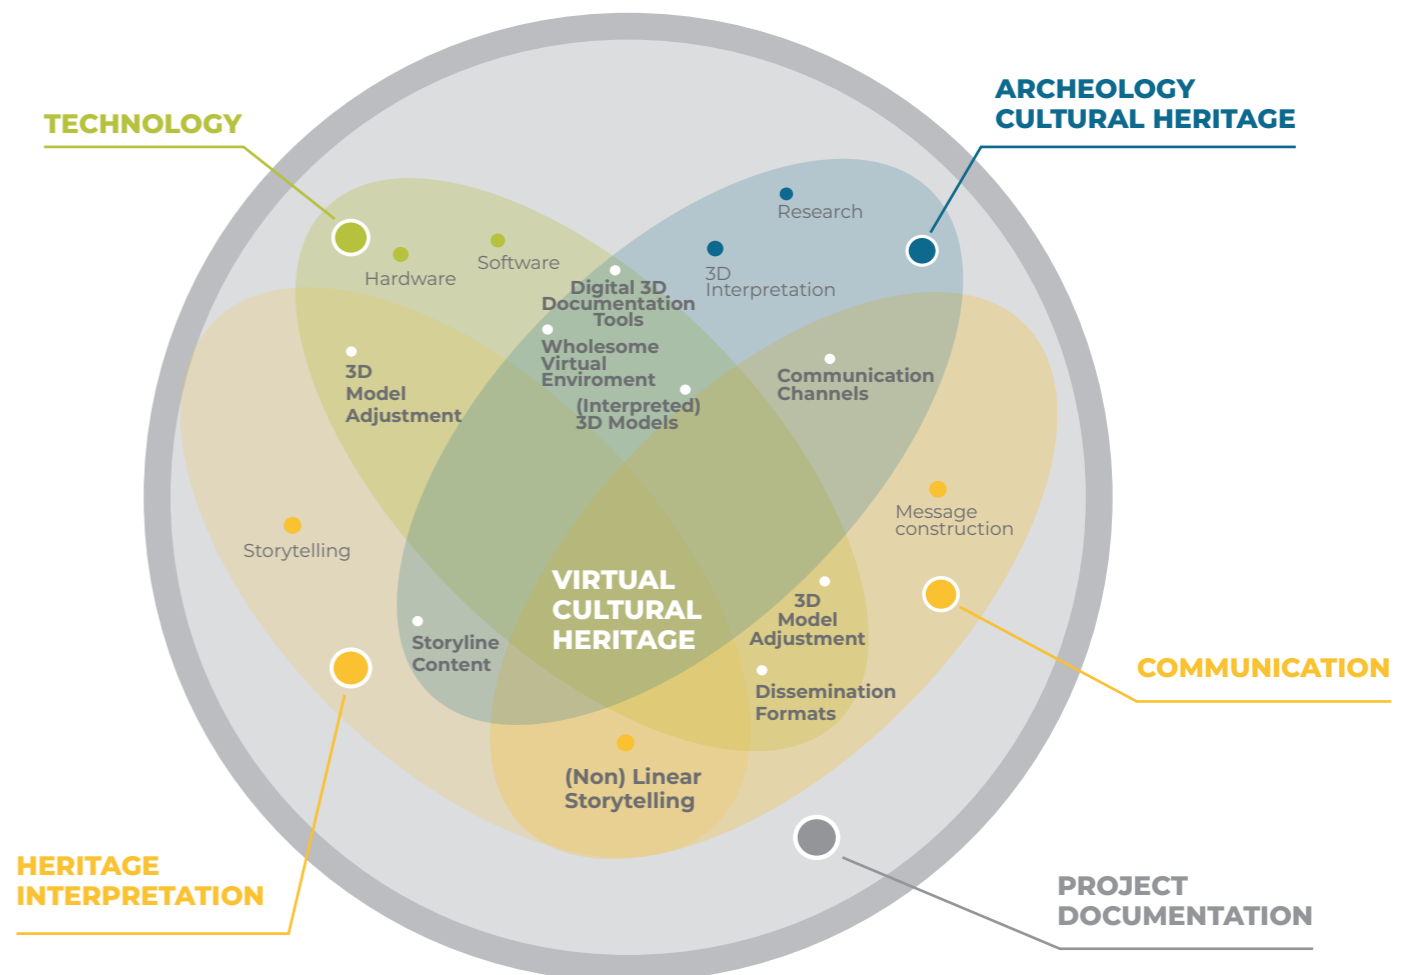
TECHNOLOGY

ARCHEOLOGY
CULTURAL HERITAGE

Research

Hardware

Software

3D
Interpretation

Digital 3D
Documentation
Tools

Wholesome
Virtual
Environment

(Interpreted)
3D Models

3D
Model
Adjustment

Communication
Channels

Message
construction

Storytelling

VIRTUAL
CULTURAL
HERITAGE

3D
Model
Adjustment

Storyline
Content

Dissemination
Formats

COMMUNICATION

(Non) Linear
Storytelling

HERITAGE
INTERPRETATION

PROJECT
DOCUMENTATION